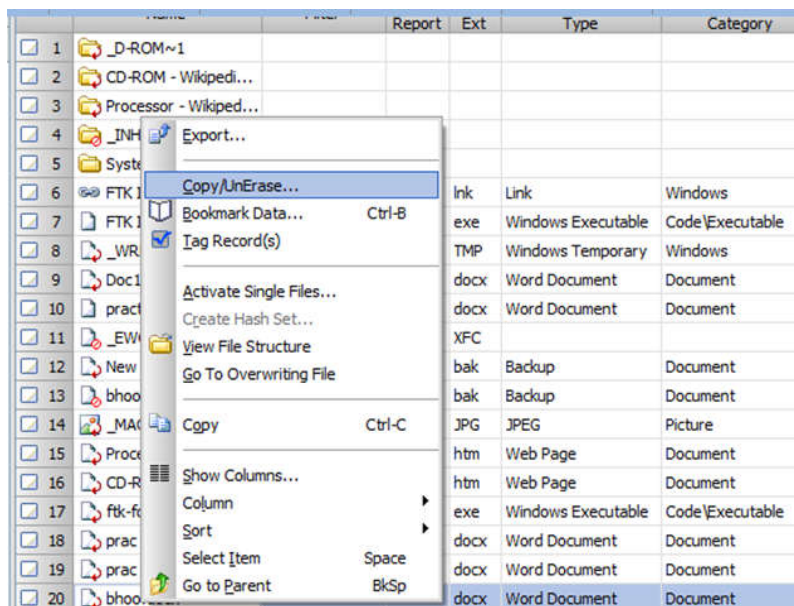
| | | Name | Filter | Report | Ext | Type | Category |
|---|---|---|---|---|---|---|---|
| | 1 | _D-ROM~1 | | | | | |
| | 2 | CD-ROM - Wikipedi... | | | | | |
| | 3 | Processor - Wikiped... | | | | | |
| | 4 | _INH | | | | | |
| | 5 | Syste | | | | | |
| | 6 | FTK 1 | | | lnk | Link | Windows |
| | 7 | FTK 1 | | | exe | Windows Executable | Code\Executable |
| | 8 | _WR | | | TMP | Windows Temporary | Windows |
| | 9 | Doc1 | | | docx | Word Document | Document |
| | 10 | pract | | | docx | Word Document | Document |
| | 11 | _EW | | | XFC | | |
| | 12 | New | | | bak | Backup | Document |
| | 13 | bhoo | | | bak | Backup | Document |
| | 14 | _MAC | | | JPG | JPEG | Picture |
| | 15 | Proce | | | htm | Web Page | Document |
| | 16 | CD-R | | | htm | Web Page | Document |
| | 17 | ftk-fo | | | exe | Windows Executable | Code\Executable |
| | 18 | prac | | | docx | Word Document | Document |
| | 19 | prac | | | docx | Word Document | Document |
| | 20 | bhoo | | | docx | Word Document | Document |

Export...
Copy/UnErase...
Bookmark Data... Ctrl-B
Tag Record(s)
Activate Single Files...
Create Hash Set...
View File Structure
Go To Overwriting File
Copy Ctrl-C
Show Columns...
Column
Sort
Select Item Space
Go to Parent BkSp